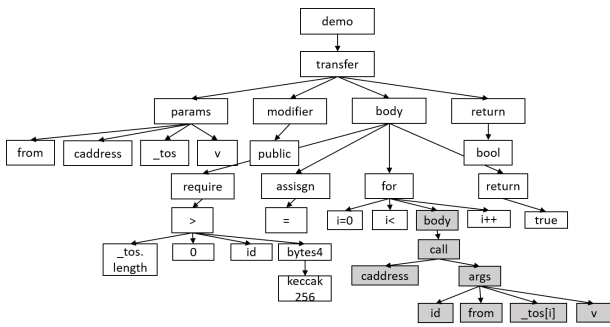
demo

transfer

params

modifier

body

return

from

caddress

_tos

v

public

bool

require

assisgn

for

return

>

=

i=0

i<

body

i++

true

_tos. length

0

id

bytes4

call

keccak 256

caddress

args

id

from

_tos[i]

v